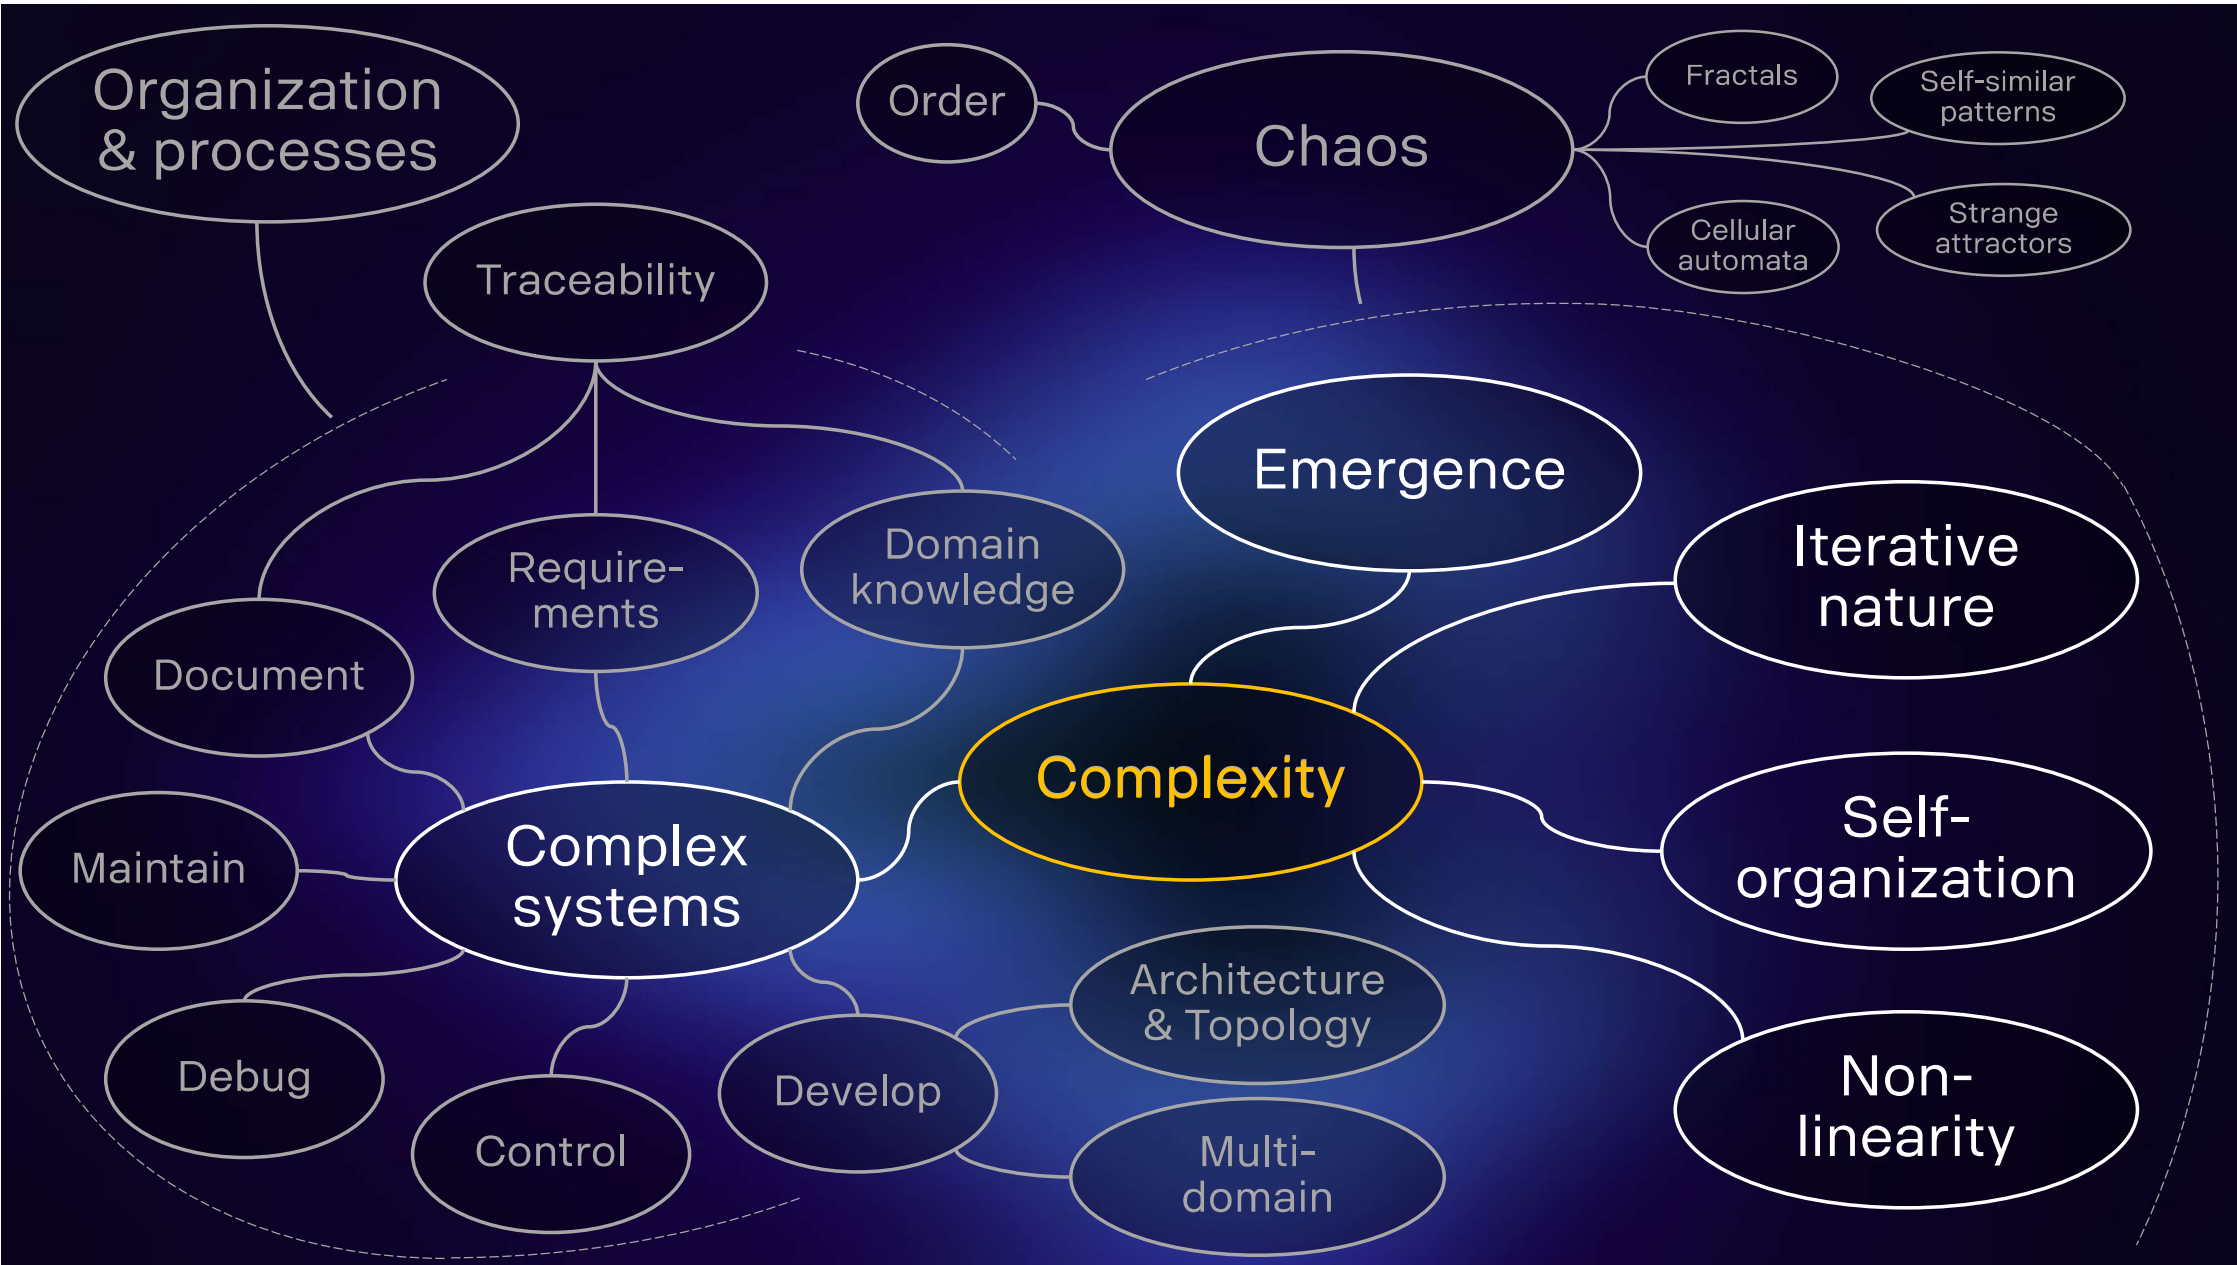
Organization & processes

Order

Chaos

Fractals

Self-similar patterns

Cellular automata

Strange attractors

Traceability

Emergence

Iterative nature

Requirements

Domain knowledge

Document

Complexity

Maintain

Complex systems

Self-organization

Architecture & Topology

Debug

Develop

Non-linearity

Control

Multi-domain